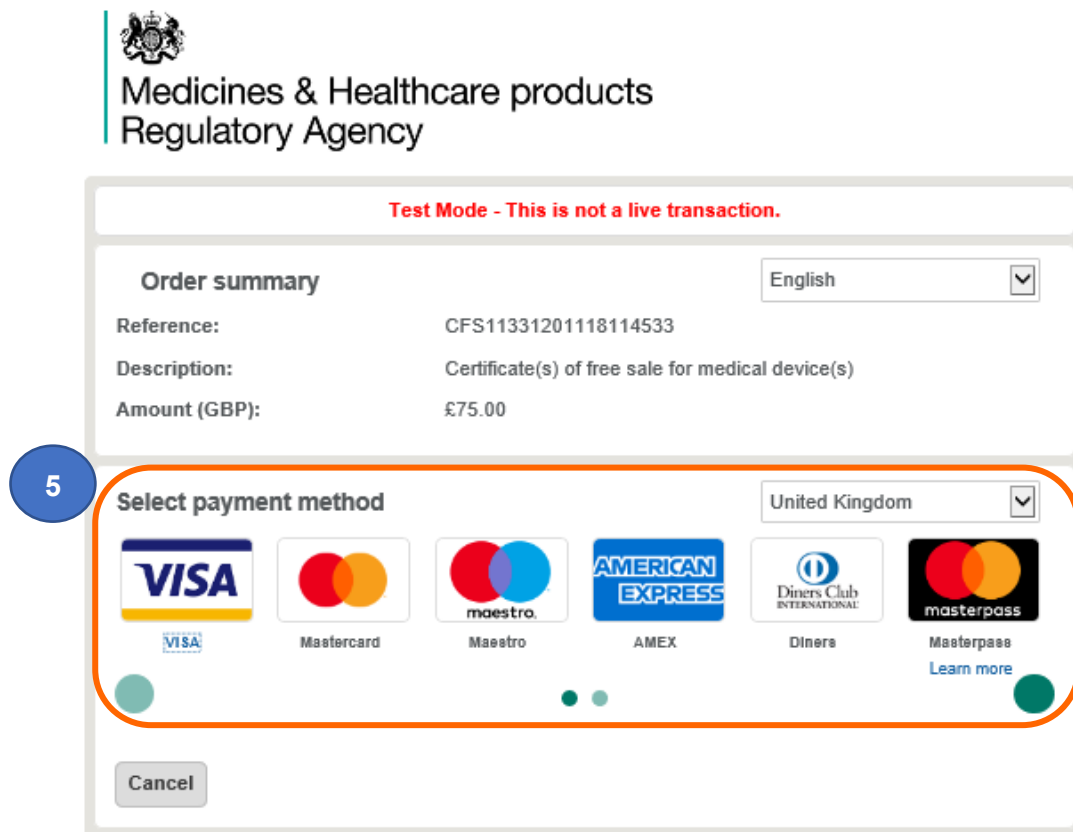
Medicines & Healthcare products Regulatory Agency

Test Mode - This is not a live transaction.

Order summary

English

| | |
|---|---|
| Reference: | CFS11331201118114533 |
| Description: | Certificate(s) of free sale for medical device(s) |
| Amount (GBP): | £75.00 |

5

Select payment method

United Kingdom

VISA
VISA

Mastercard

maestro
Maestro

AMERICAN EXPRESS
AMEX

Diners Club INTERNATIONAL
Diners

masterpass
Masterpass
Learn more

Cancel